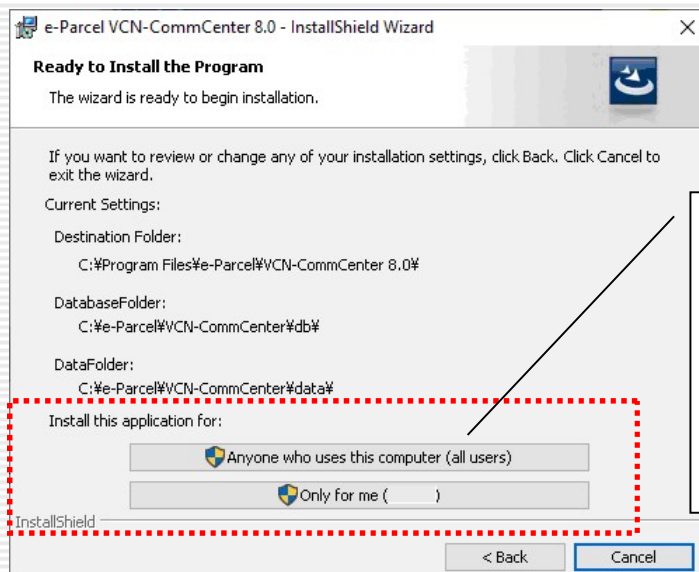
e-Parcel VCN-CommCenter 8.0 - InstallShield Wizard

Ready to Install the Program

The wizard is ready to begin installation.

If you want to review or change any of your installation settings, click Back. Click Cancel to exit the wizard.

Current Settings:

Destination Folder:

C:¥Program Files¥e-Parcel¥VCN-CommCenter 8.0¥

DatabaseFolder:

C:¥e-Parcel¥VCN-CommCenter¥db¥

DataFolder:

C:¥e-Parcel¥VCN-CommCenter¥data¥

Install this application for:

Anyone who uses this computer (all users)

Only for me ( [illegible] )

InstallShield

< Back

Cancel